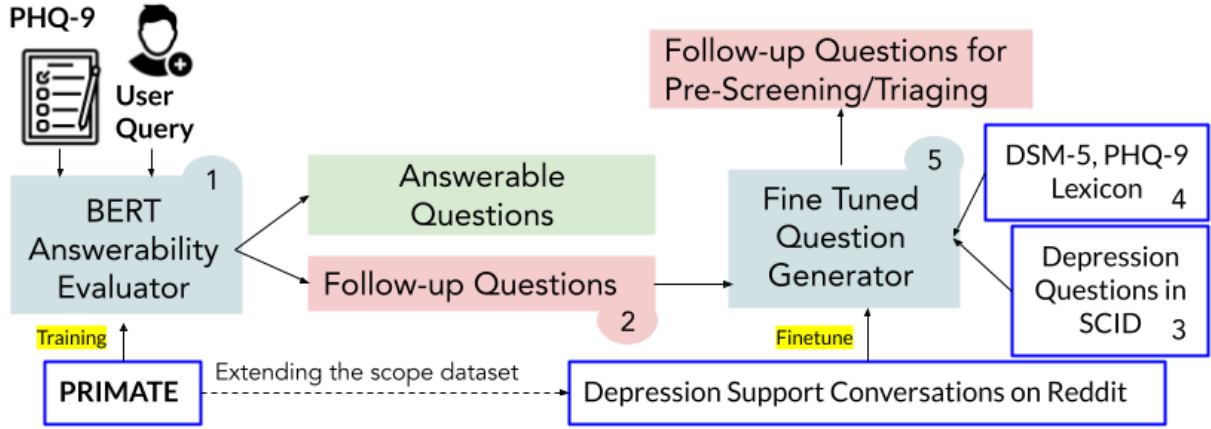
PHQ-9

User Query

1

BERT Answerability Evaluator

Answerable Questions

Follow-up Questions

2

Follow-up Questions for Pre-Screening/Triaging

5

Fine Tuned Question Generator

DSM-5, PHQ-9 Lexicon 4

Depression Questions in SCID 3

Training

Finetune

PRIMATE

Extending the scope dataset

Depression Support Conversations on Reddit